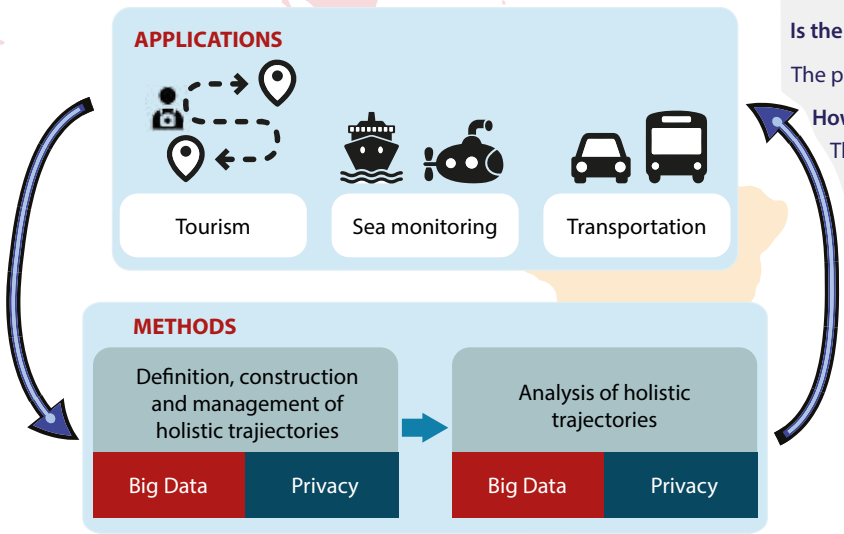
APPLICATIONS

Tourism

Sea monitoring

Transportation

Is the

The p

How

Th

METHODS

Definition, construction and management of holistic trajectories

Big Data

Privacy

Analysis of holistic trajectories

Big Data

Privacy